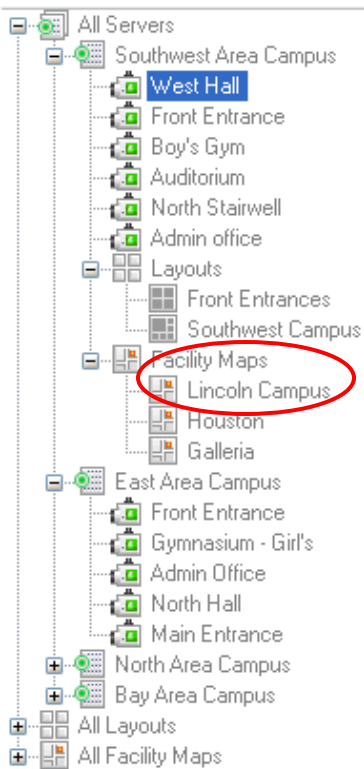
All Servers
Southwest Area Campus
West Hall
Front Entrance
Boy's Gym
Auditorium
North Stairwell
Admin office
Layouts
Front Entrances
Southwest Campus
Facility Maps
Lincoln Campus
Houston
Galleria
East Area Campus
Front Entrance
Gymnasium - Girl's
Admin Office
North Hall
Main Entrance
North Area Campus
Bay Area Campus
All Layouts
All Facility Maps